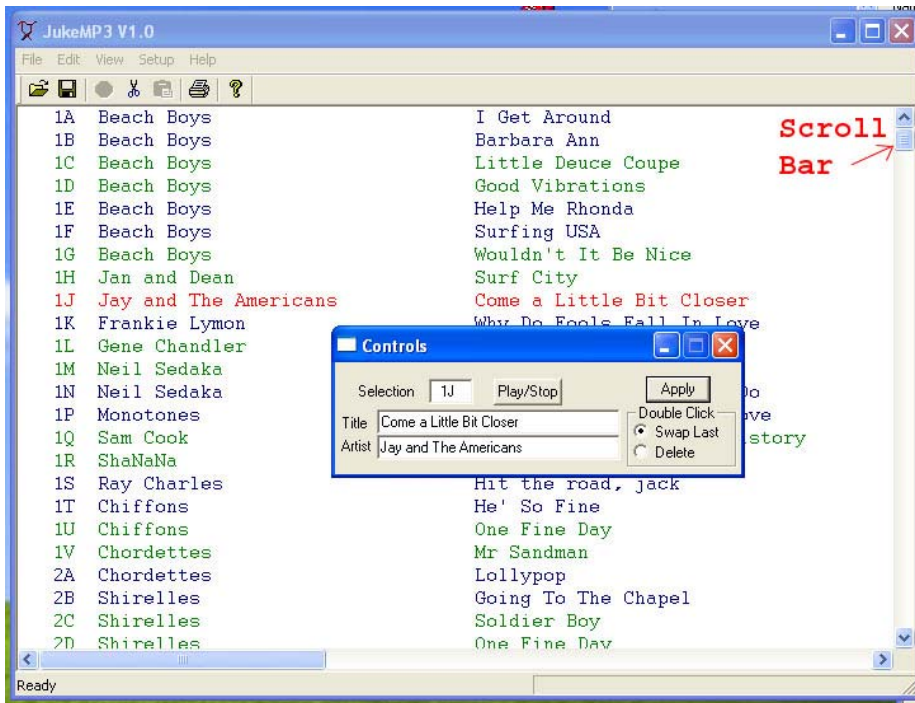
JukeMP3 V1.0

File Edit View Setup Help

Scroll Bar

| | | |
|---|---|---|
| 1A | Beach Boys | I Get Around |
| 1B | Beach Boys | Barbara Ann |
| 1C | Beach Boys | Little Deuce Coupe |
| 1D | Beach Boys | Good Vibrations |
| 1E | Beach Boys | Help Me Rhonda |
| 1F | Beach Boys | Surfing USA |
| 1G | Beach Boys | Wouldn't It Be Nice |
| 1H | Jan and Dean | Surf City |
| 1J | Jay and The Americans | Come a Little Bit Closer |
| 1K | Frankie Lymon | Why Do Fools Fall In Love |
| 1L | Gene Chandler | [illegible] |
| 1M | Neil Sedaka | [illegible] |
| 1N | Neil Sedaka | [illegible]o |
| 1P | Monotones | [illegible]ve |
| 1Q | Sam Cook | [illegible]story |
| 1R | ShaNaNa | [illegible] |
| 1S | Ray Charles | Hit the road, jack |
| 1T | Chiffons | He' So Fine |
| 1U | Chiffons | One Fine Day |
| 1V | Chordettes | Mr Sandman |
| 2A | Chordettes | Lollypop |
| 2B | Shirelles | Going To The Chapel |
| 2C | Shirelles | Soldier Boy |
| 2D | Shirelles | One Fine Day |

Controls

Selection 1J Play/Stop Apply
Title Come a Little Bit Closer
Artist Jay and The Americans
Double Click
Swap Last
Delete

Ready